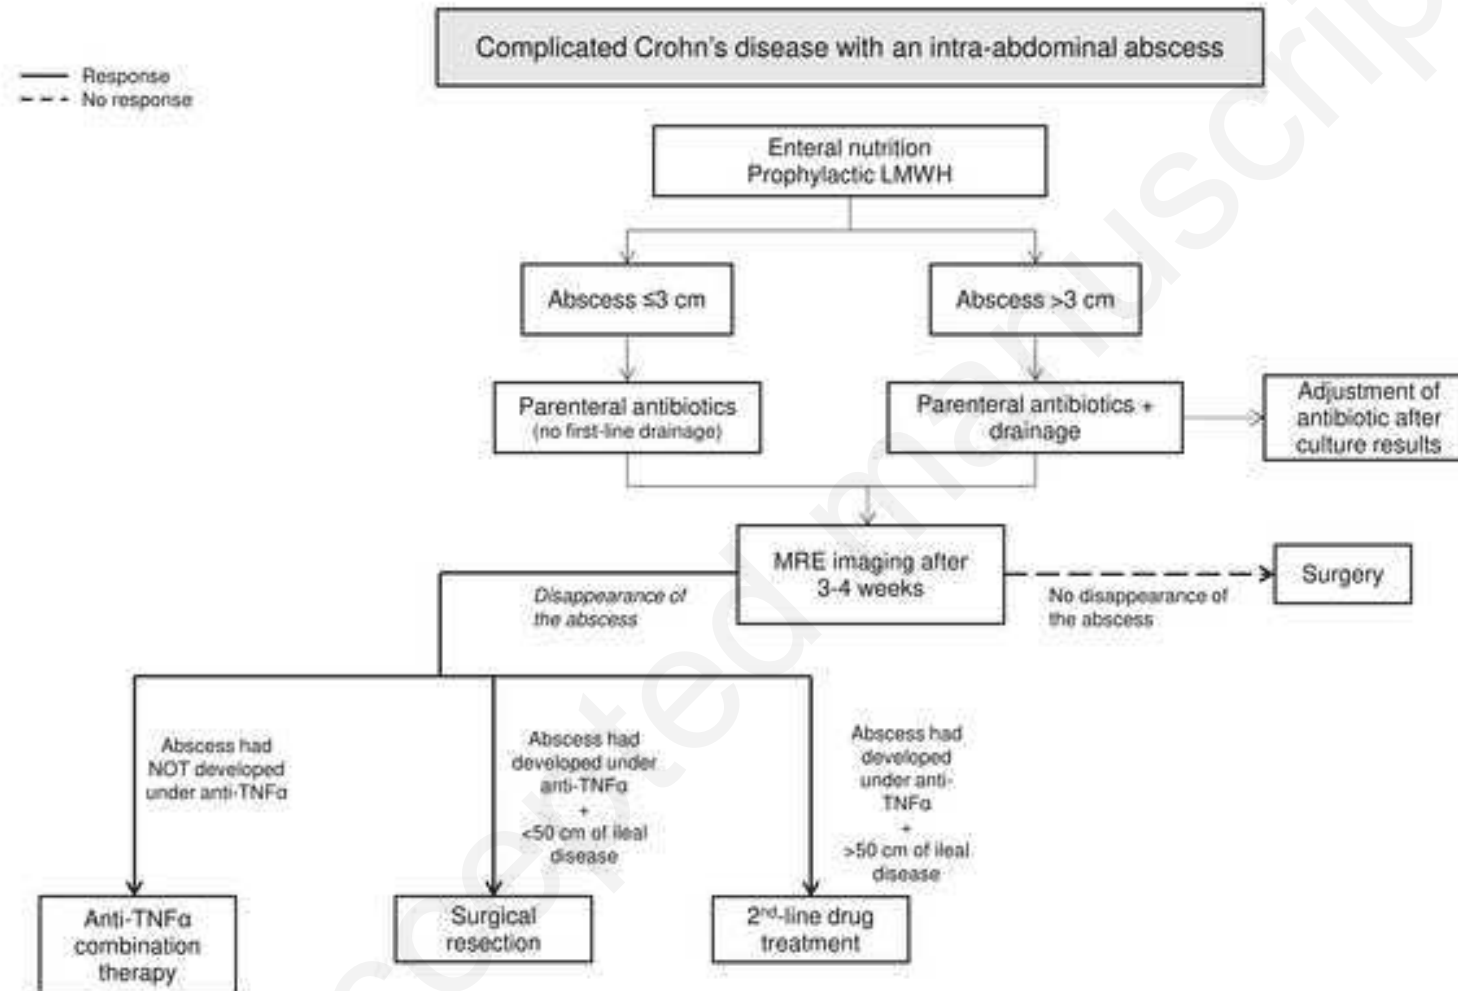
Response
No response

Complicated Crohn's disease with an intra-abdominal abscess

Enteral nutrition
Prophylactic LMWH

Abscess ≤3 cm

Abscess >3 cm

Parenteral antibiotics
(no first-line drainage)

Parenteral antibiotics + drainage

Adjustment of antibiotic after culture results

MRE imaging after 3-4 weeks

Disappearance of the abscess

No disappearance of the abscess

Surgery

Abscess had NOT developed under anti-TNFα

Abscess had developed under anti-TNFα + <50 cm of ileal disease

Abscess had developed under anti-TNFα + >50 cm of ileal disease

Anti-TNFα combination therapy

Surgical resection

2$^{nd}$-line drug treatment

Accepted manuscript